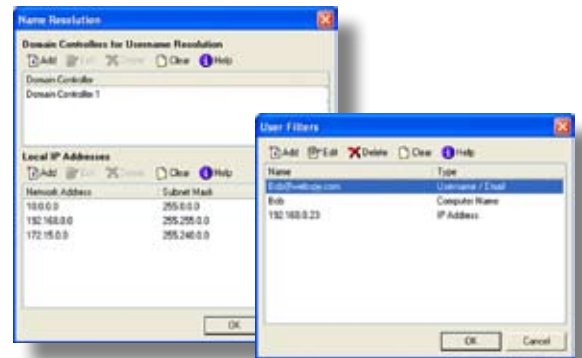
Name Resolution

Domain Controllers for Username Resolution

Add Edit Delete Clear Help

| Domain Controller |
|---|
| Domain Controller 1 |

Local IP Addresses

Add Edit Delete Clear Help

| Network Address | Subnet Mask |
|---|---|
| 10.0.0.0 | 255.0.0.0 |
| 192.168.0.0 | 255.255.0.0 |
| 172.16.0.0 | 255.240.0.0 |

OK

User Filters

Add Edit Delete Clear Help

| Name | Type |
|---|---|
| Bob@websyte.com | Username / Email |
| Bob | Computer Name |
| 192.168.0.23 | IP Address |

OK Cancel